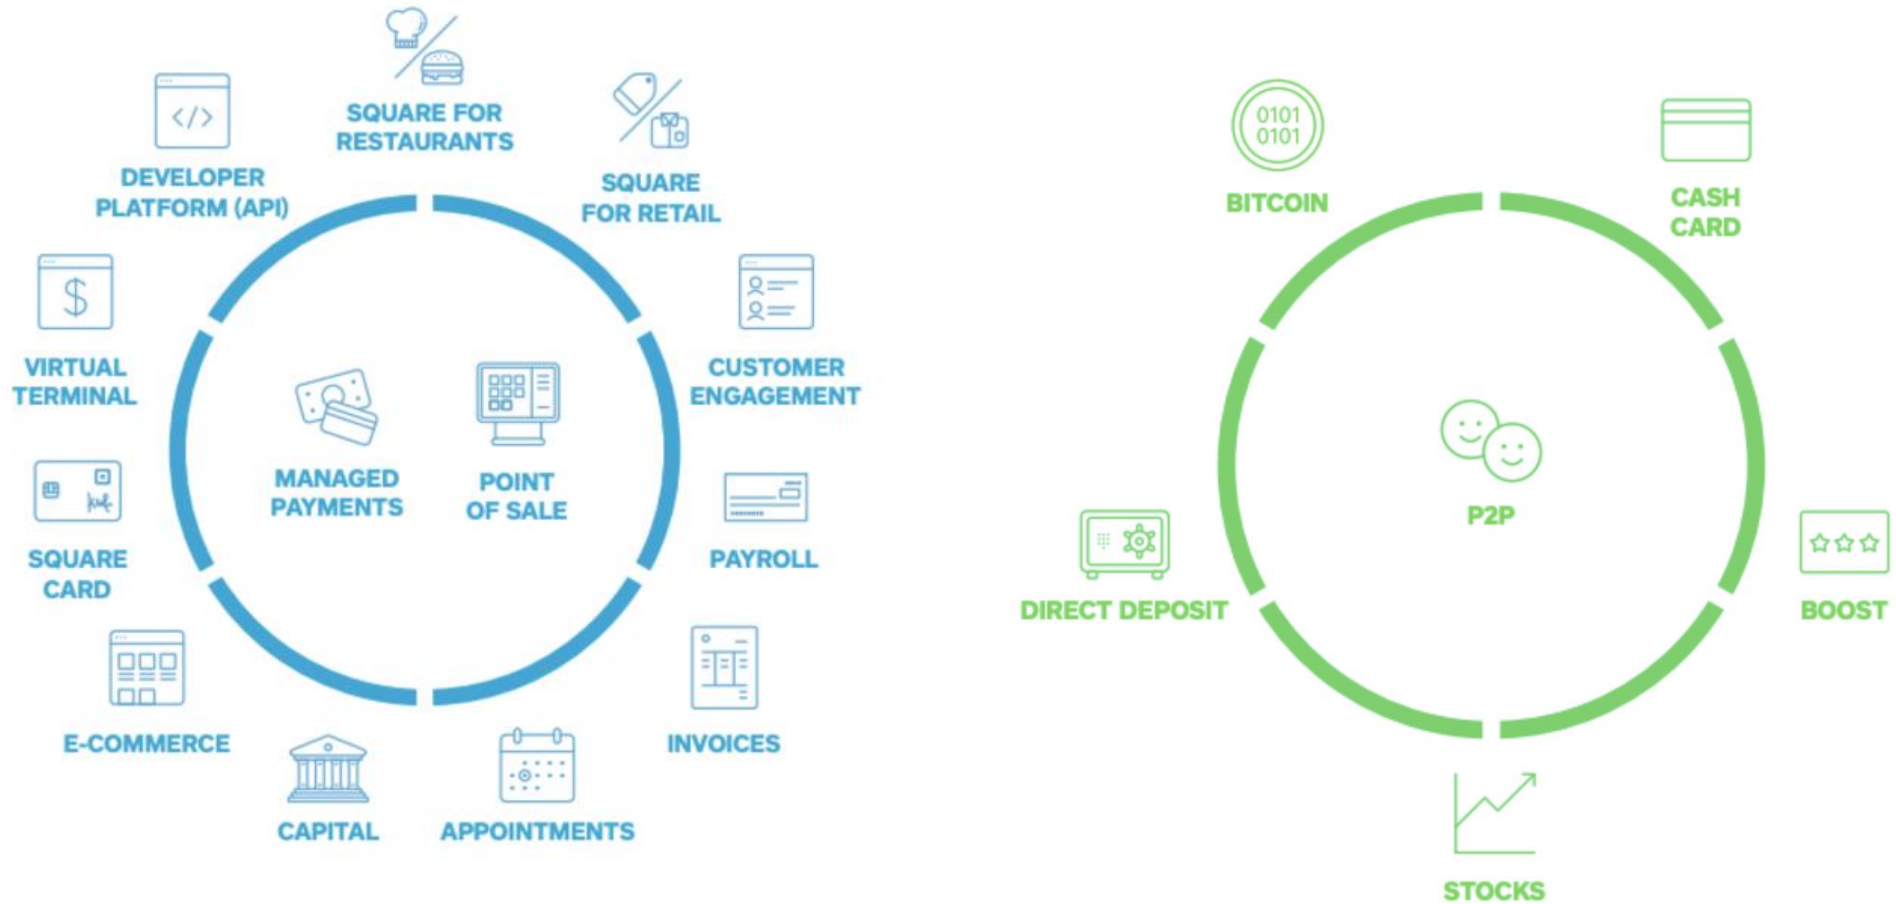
SQUARE FOR RESTAURANTS

DEVELOPER PLATFORM (API)

SQUARE FOR RETAIL

$

VIRTUAL TERMINAL

CUSTOMER ENGAGEMENT

MANAGED PAYMENTS

POINT OF SALE

SQUARE CARD

PAYROLL

E-COMMERCE

INVOICES

CAPITAL

APPOINTMENTS

0101
0101

BITCOIN

CASH CARD

P2P

DIRECT DEPOSIT

BOOST

STOCKS